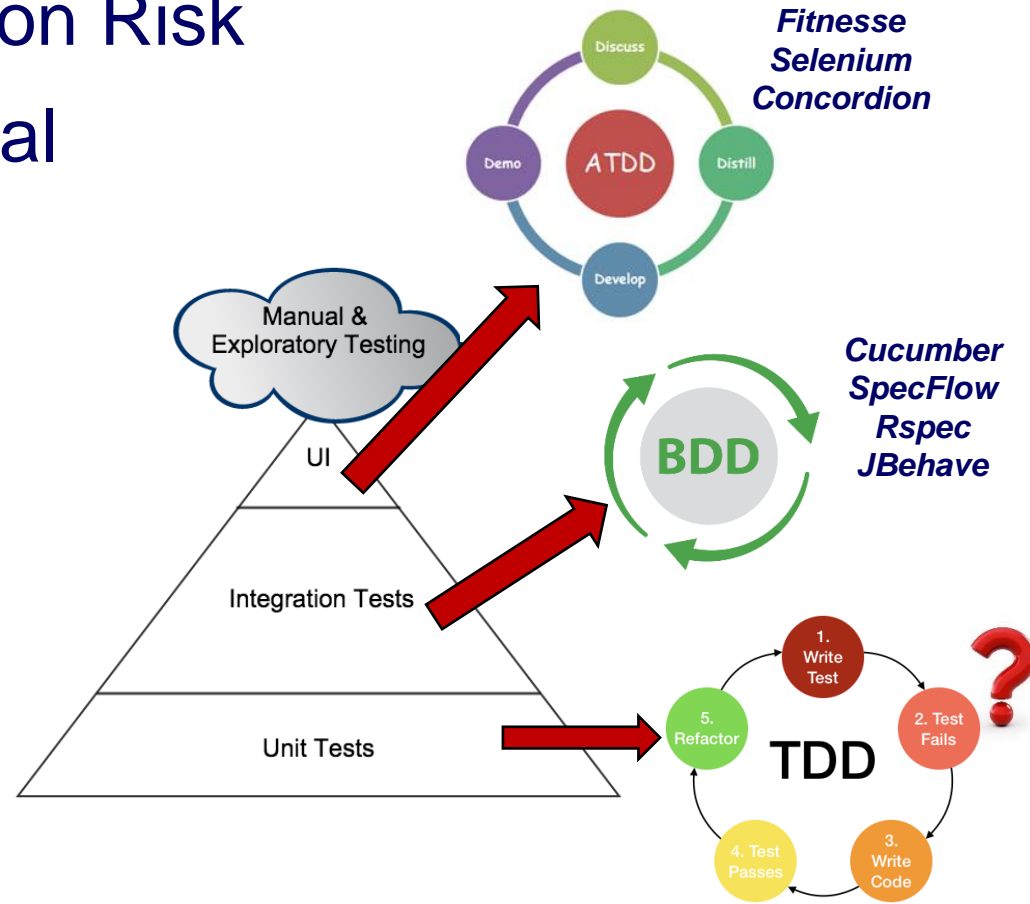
on Risk
al

Discuss
Demo
ATDD
Distill
Develop

Fitnesse
Selenium
Concordion

Manual & Exploratory Testing

UI

Integration Tests

Unit Tests

BDD

Cucumber
SpecFlow
Rspec
JBehave

1. Write Test
2. Test Fails
3. Write Code
4. Test Passes
5. Refactor
TDD